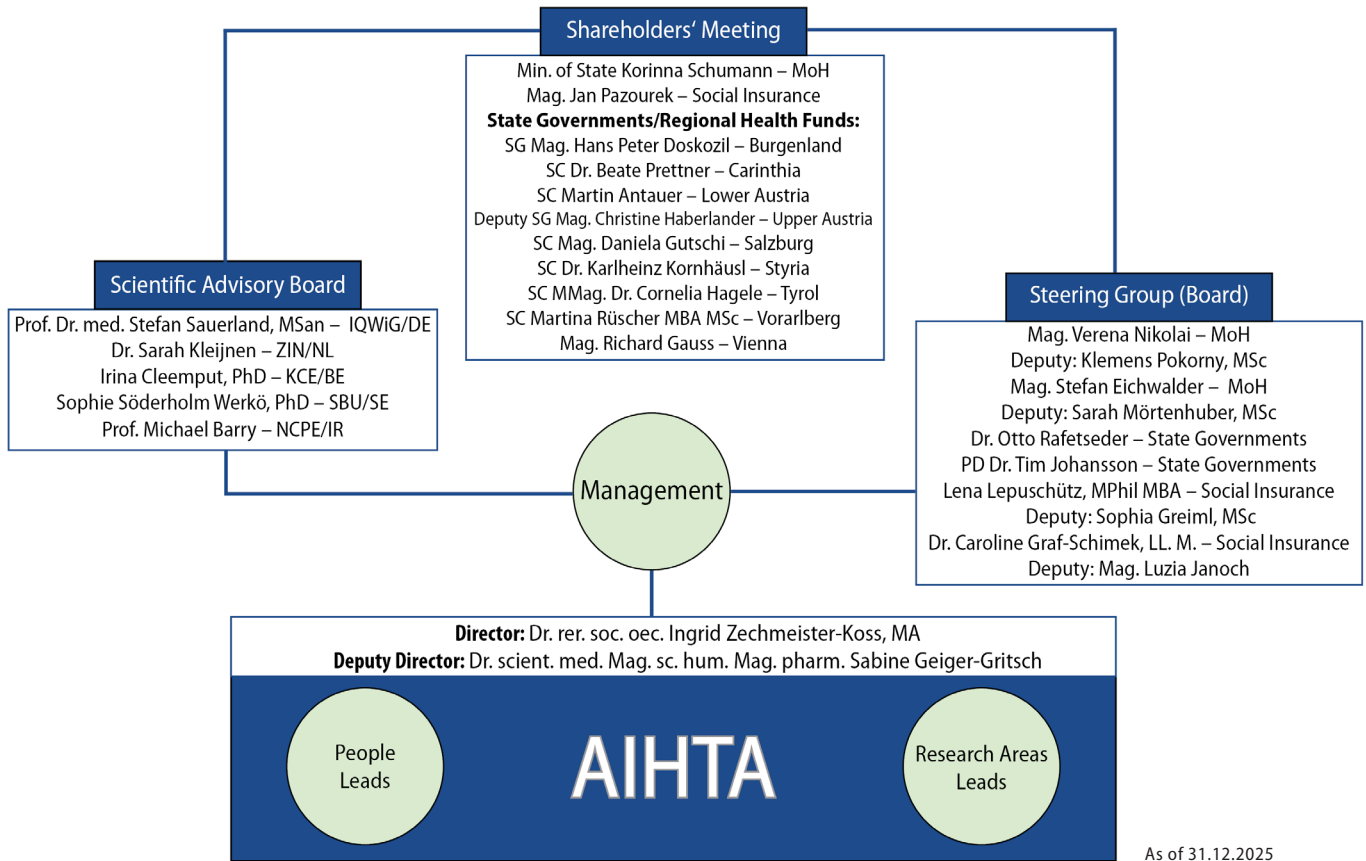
Shareholders' Meeting

Min. of State Korinna Schumann – MoH
Mag. Jan Pazourek – Social Insurance
**State Governments/Regional Health Funds:**
SG Mag. Hans Peter Doskozil – Burgenland
SC Dr. Beate Prettner – Carinthia
SC Martin Antauer – Lower Austria
Deputy SG Mag. Christine Haberlander – Upper Austria
SC Mag. Daniela Gutschi – Salzburg
SC Dr. Karlheinz Kornhäusl – Styria
SC MMag. Dr. Cornelia Hagele – Tyrol
SC Martina Rüscher MBA MSc – Vorarlberg
Mag. Richard Gauss – Vienna

Scientific Advisory Board

Prof. Dr. med. Stefan Sauerland, MSan – IQWiG/DE
Dr. Sarah Kleijnen – ZIN/NL
Irina Cleemput, PhD – KCE/BE
Sophie Söderholm Werkö, PhD – SBU/SE
Prof. Michael Barry – NCPE/IR

Steering Group (Board)

Mag. Verena Nikolai – MoH
Deputy: Klemens Pokorny, MSc
Mag. Stefan Eichwalder – MoH
Deputy: Sarah Mörtenhuber, MSc
Dr. Otto Rafetseder – State Governments
PD Dr. Tim Johansson – State Governments
Lena Lepuschütz, MPhil MBA – Social Insurance
Deputy: Sophia Greiml, MSc
Dr. Caroline Graf-Schimek, LL. M. – Social Insurance
Deputy: Mag. Luzia Janoch

Management

**Director:** Dr. rer. soc. oec. Ingrid Zechmeister-Koss, MA
**Deputy Director:** Dr. scient. med. Mag. sc. hum. Mag. pharm. Sabine Geiger-Gritsch

People Leads

AIHTA

Research Areas Leads

As of 31.12.2025